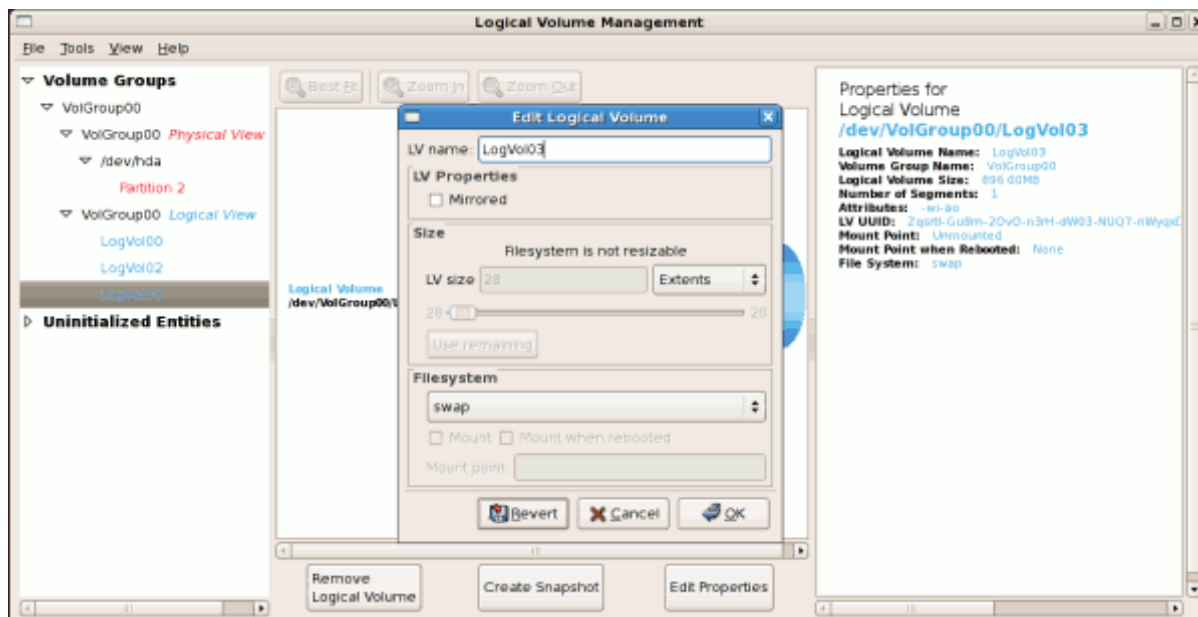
Logical Volume Management

File Tools View Help

Volume Groups
VolGroup00
VolGroup00 Physical View
/dev/hda
Partition 2
VolGroup00 Logical View
LogVol00
LogVol02
LogVol03
Uninitialized Entities

Best Fit | Zoom In | Zoom Out

Logical Volume
/dev/VolGroup00/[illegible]

Edit Logical Volume

LV name: LogVol03

LV Properties
Mirrored

Size
Filesystem is not resizable
LV size 28 Extents
28 28
Use remaining

Filesystem
swap
Mount Mount when rebooted
Mount point:

Revert Cancel OK

Remove Logical Volume | Create Snapshot | Edit Properties

Properties for
Logical Volume
/dev/VolGroup00/LogVol03

Logical Volume Name: LogVol03
Volume Group Name: VolGroup00
Logical Volume Size: 896.00MB
Number of Segments: 1
Attributes: -wi-ao
LV UUID: Zqsrtl-Gu8m-2OvO-n3rH-dW03-NUQ7-nWyqx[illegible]
Mount Point: Unmounted
Mount Point when Rebooted: None
File System: swap